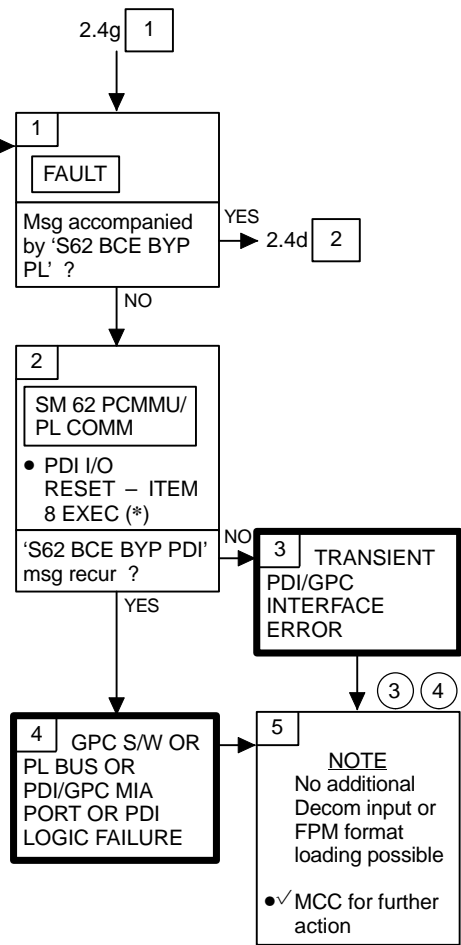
2.4g 1

1

FAULT

Msg accompanied by 'S62 BCE BYP PL' ?

YES

2.4d 2

NO

2

SM 62 PCMMU/ PL COMM

● PDI I/O RESET – ITEM 8 EXEC (*)

'S62 BCE BYP PDI' msg recur ?

NO

3 TRANSIENT PDI/GPC INTERFACE ERROR

YES

3 4

4 GPC S/W OR PL BUS OR PDI/GPC MIA PORT OR PDI LOGIC FAILURE

5

NOTE
No additional Decom input or FPM format loading possible

●√ MCC for further action